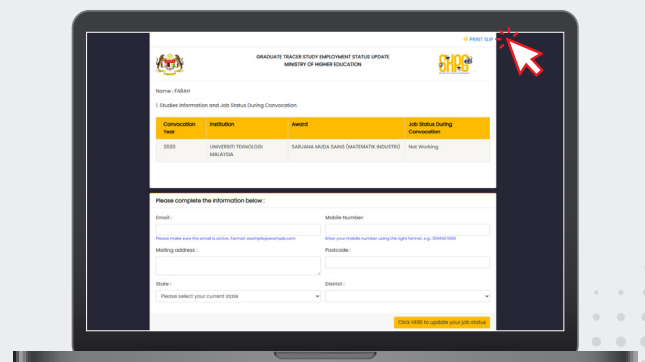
PRINT SLIP

GRADUATE TRACER STUDY EMPLOYMENT STATUS UPDATE
MINISTRY OF HIGHER EDUCATION

SKPG

Name : FARAH

I. Studies Information and Job Status During Convocation

| Convocation Year | Institution | Award | Job Status During Convocation |
|---|---|---|---|
| 2020 | UNIVERSITI TEKNOLOGI MALAYSIA | SARJANA MUDA SAINS (MATEMATIK INDUSTRI) | Not Working |

Please complete the information below :

Email :

Please make sure the email is active. Format: example@example.com

Mobile Number :

Enter your mobile number using the right format. e.g.: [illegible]

Mailing address :

Postcode :

State :

Please select your current state

District :

Click HERE to update your job status